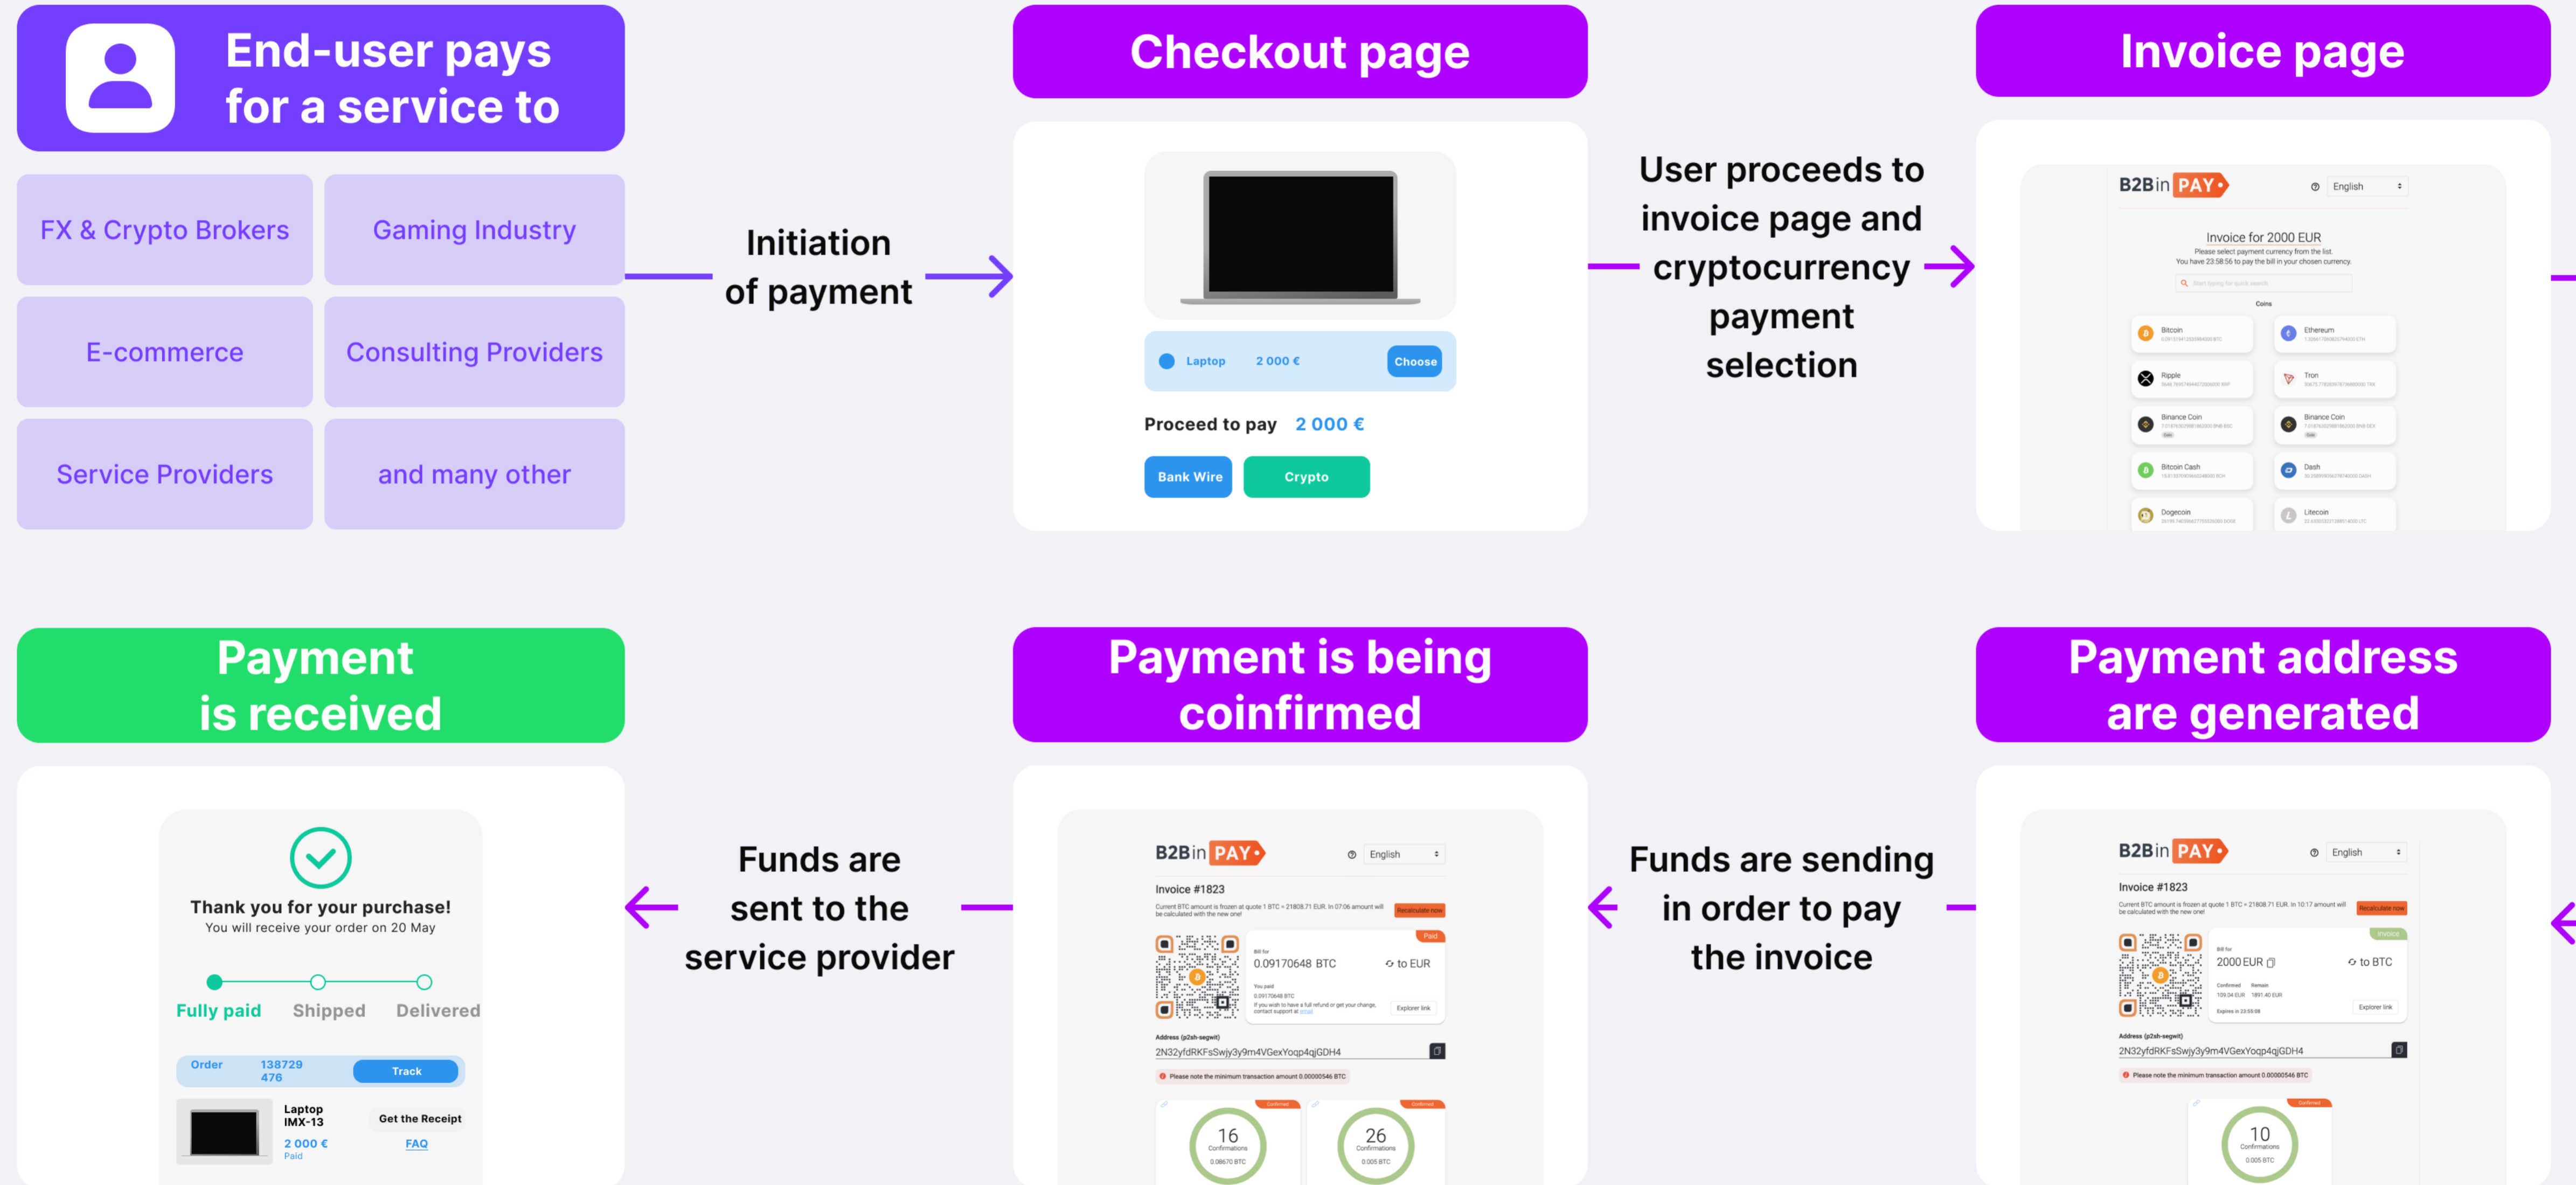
End-user pays for a service to

FX & Crypto Brokers

Gaming Industry

E-commerce

Consulting Providers

Service Providers

and many other

Initiation of payment

Checkout page

Laptop 2 000 € Choose

Proceed to pay 2 000 €

Bank Wire

Crypto

User proceeds to invoice page and cryptocurrency payment selection

Invoice page

B2Bin PAY

English

Invoice for 2000 EUR

Coins

Bitcoin

Ethereum

Ripple

Tron

Binance Coin

Binance Coin

Bitcoin Cash

Dash

Dogecoin

Litecoin

Payment is received

Thank you for your purchase!
You will receive your order on 20 May

Fully paid Shipped Delivered

Order 138729 476 Track

Laptop IMX-13

2 000 €
Paid

Get the Receipt

FAQ

Funds are sent to the service provider

Payment is being coinfirmed

B2Bin PAY

English

Invoice #1823

0.09170648 BTC

to EUR

Address (p2sh-segwit)

2N32yfdRKFsSwjy3y9m4VGexYoqp4qjGDH4

16
Confirmations

26
Confirmations

Funds are sending in order to pay the invoice

Payment address are generated

B2Bin PAY

English

Invoice #1823

2000 EUR

to BTC

Address (p2sh-segwit)

2N32yfdRKFsSwjy3y9m4VGexYoqp4qjGDH4

10
Confirmations